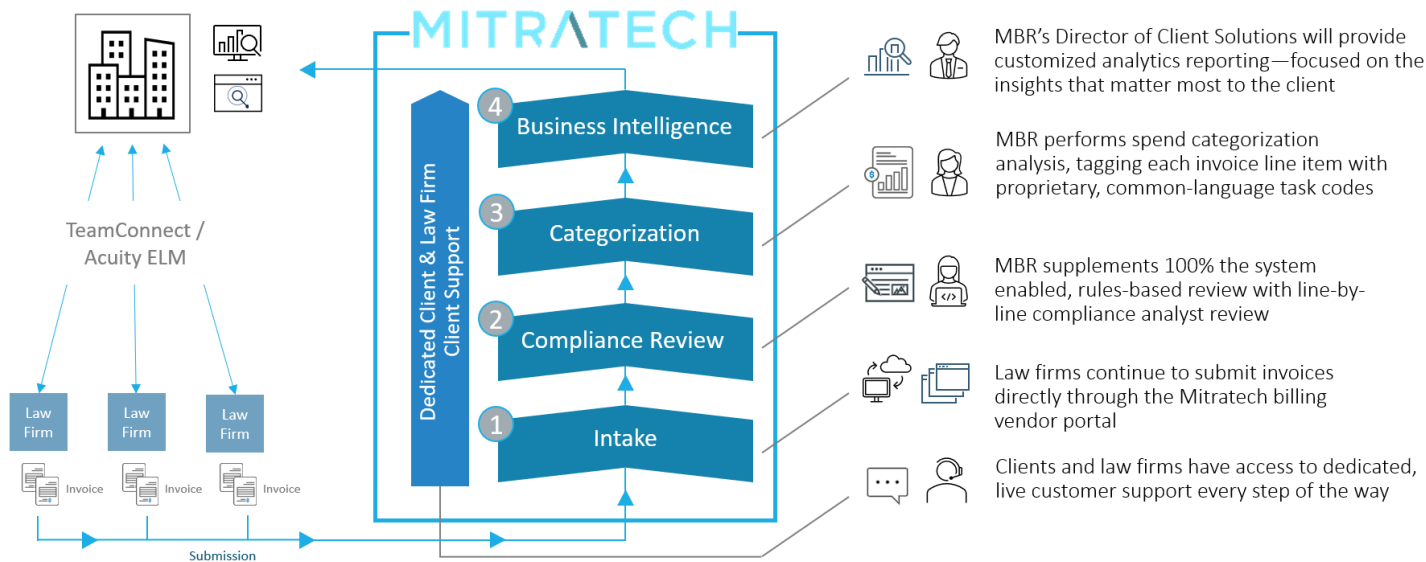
MITRATECH

TeamConnect / Acuity ELM

Law Firm

Law Firm

Law Firm

Invoice

Invoice

Invoice

Submission

Dedicated Client & Law Firm Client Support

4 Business Intelligence

3 Categorization

2 Compliance Review

1 Intake

MBR's Director of Client Solutions will provide customized analytics reporting—focused on the insights that matter most to the client

MBR performs spend categorization analysis, tagging each invoice line item with proprietary, common-language task codes

MBR supplements 100% the system enabled, rules-based review with line-by-line compliance analyst review

Law firms continue to submit invoices directly through the Mitratech billing vendor portal

Clients and law firms have access to dedicated, live customer support every step of the way